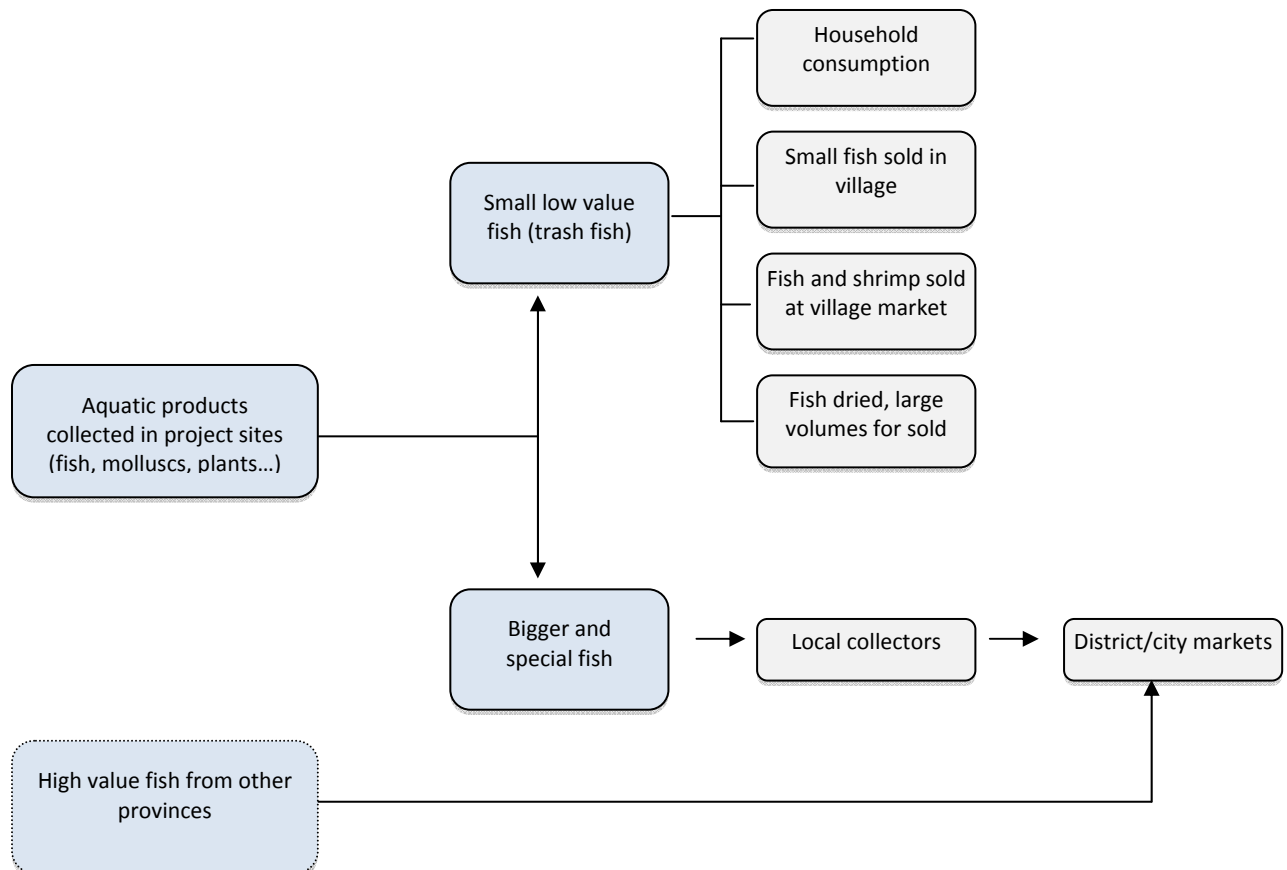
Aquatic products collected in project sites (fish, molluscs, plants…)

Small low value fish (trash fish)

Household consumption

Small fish sold in village

Fish and shrimp sold at village market

Fish dried, large volumes for sold

Bigger and special fish

Local collectors

District/city markets

High value fish from other provinces